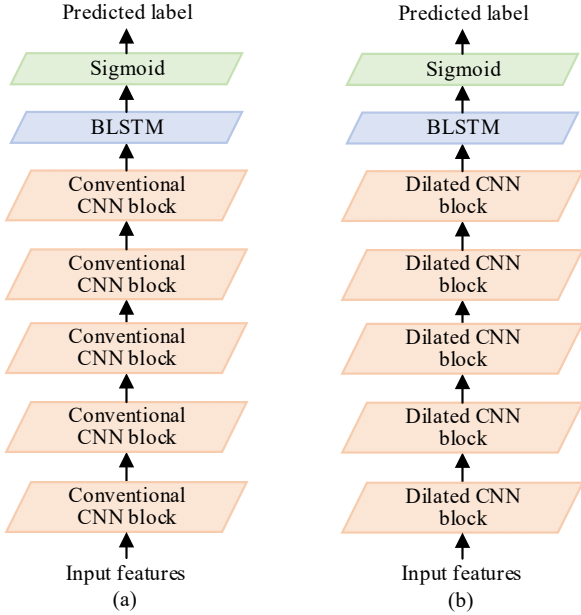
Predicted label

Sigmoid

BLSTM

Conventional CNN block

Conventional CNN block

Conventional CNN block

Conventional CNN block

Conventional CNN block

Input features

(a)

Predicted label

Sigmoid

BLSTM

Dilated CNN block

Dilated CNN block

Dilated CNN block

Dilated CNN block

Dilated CNN block

Input features

(b)